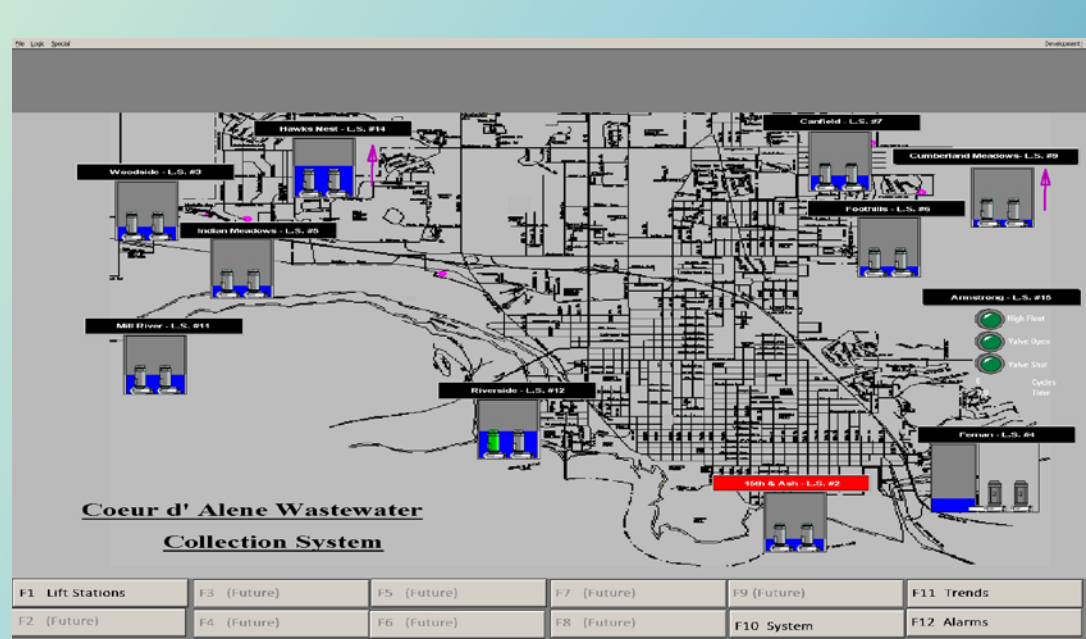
File Logic Special

Development

Hawks Nest - L.S. #14

Canfield - L.S. #7

Cumberland Meadows- L.S. #9

Woodside - L.S. #3

Foothills - L.S. #6

Indian Meadows - L.S. #5

Armstrong - L.S. #15

High Float

Valve Open

Valve Shut

Mill River - L.S. #11

Cycles

Time

Riverside - L.S. #12

Fernan - L.S. #4

15th & Ash - L.S. #2

Coeur d' Alene Wastewater

Collection System

| F1 Lift Stations | F3 (Future) | F5 (Future) | F7 (Future) | F9 (Future) | F11 Trends |
|---|---|---|---|---|---|
| F2 (Future) | F4 (Future) | F6 (Future) | F8 (Future) | F10 System | F12 Alarms |